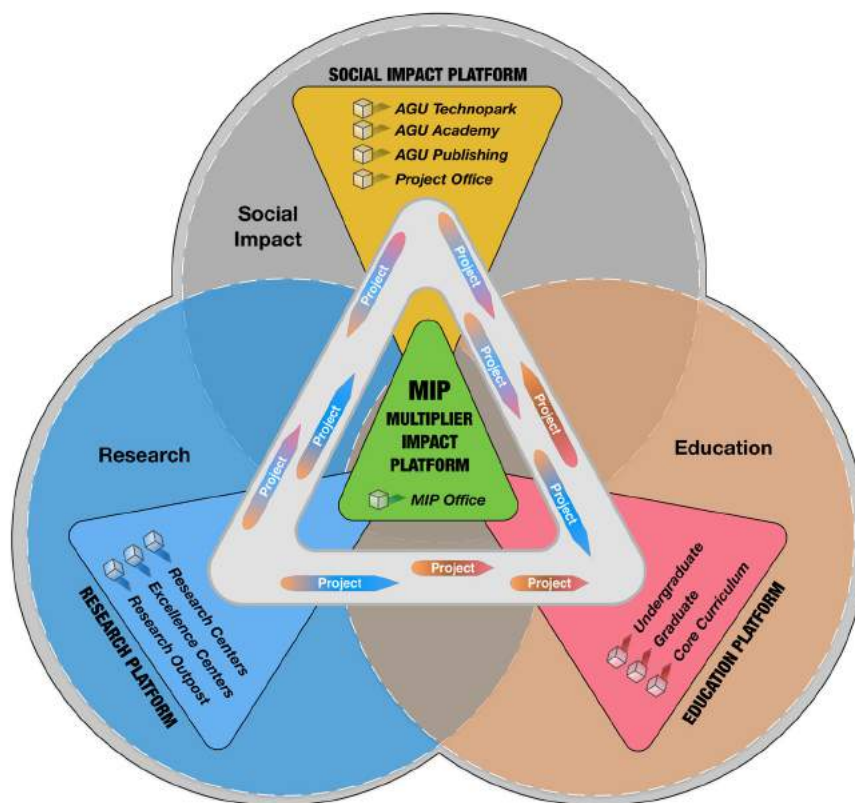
SOCIAL IMPACT PLATFORM
AGU Technopark
AGU Academy
AGU Publishing
Project Office

Social Impact

Project
Project
Project
Project
Project
Project
Project
Project
Project
Project

MIP
MULTIPLIER IMPACT PLATFORM
MIP Office

Research

Education

Research Centers
Excellence Centers
Research Outpost
RESEARCH PLATFORM

Undergraduate
Graduate
Core Curriculum
EDUCATION PLATFORM